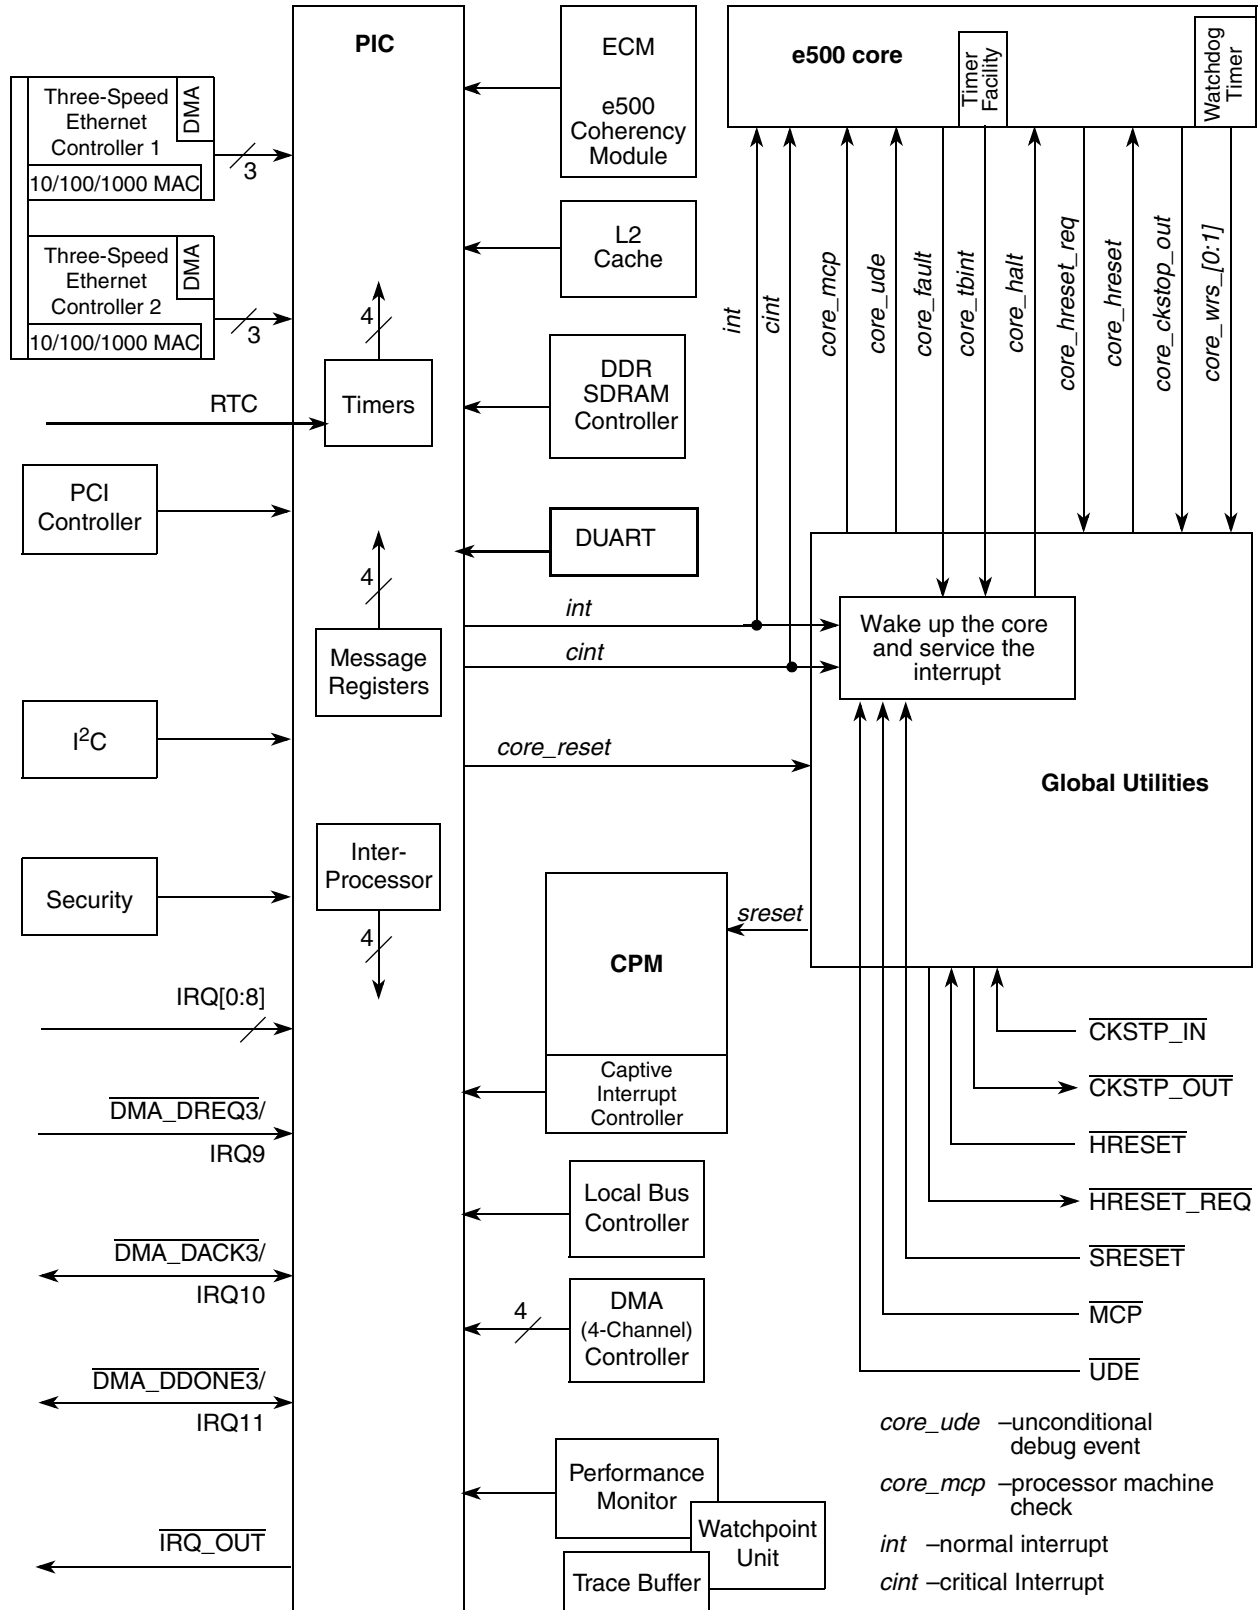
PIC

ECM

e500 Coherency Module

e500 core

Timer Facility

Watchdog Timer

Three-Speed Ethernet Controller 1

DMA

10/100/1000 MAC

3

Three-Speed Ethernet Controller 2

DMA

10/100/1000 MAC

3

L2 Cache

4

int

cint

core_mcp

core_ude

core_fault

core_tbint

core_halt

core_hreset_req

core_hreset

core_ckstop_out

core_wrs_[0:1]

RTC

Timers

DDR SDRAM Controller

PCI Controller

DUART

4

int

Wake up the core and service the interrupt

cint

Message Registers

$I^2C$

core_reset

Global Utilities

Inter-Processor

Security

4

sreset

CPM

IRQ[0:8]

Captive Interrupt Controller

$\overline{DMA\_DREQ3}$/

IRQ9

$\overline{CKSTP\_IN}$

$\overline{CKSTP\_OUT}$

$\overline{HRESET}$

$\overline{HRESET\_REQ}$

Local Bus Controller

$\overline{DMA\_DACK3}$/

IRQ10

$\overline{SRESET}$

4

DMA (4-Channel) Controller

$\overline{MCP}$

$\overline{DMA\_DDONE3}$/

IRQ11

$\overline{UDE}$

core_ude –unconditional debug event

core_mcp –processor machine check

int –normal interrupt

cint –critical Interrupt

Performance Monitor

Watchpoint Unit

Trace Buffer

$\overline{IRQ\_OUT}$